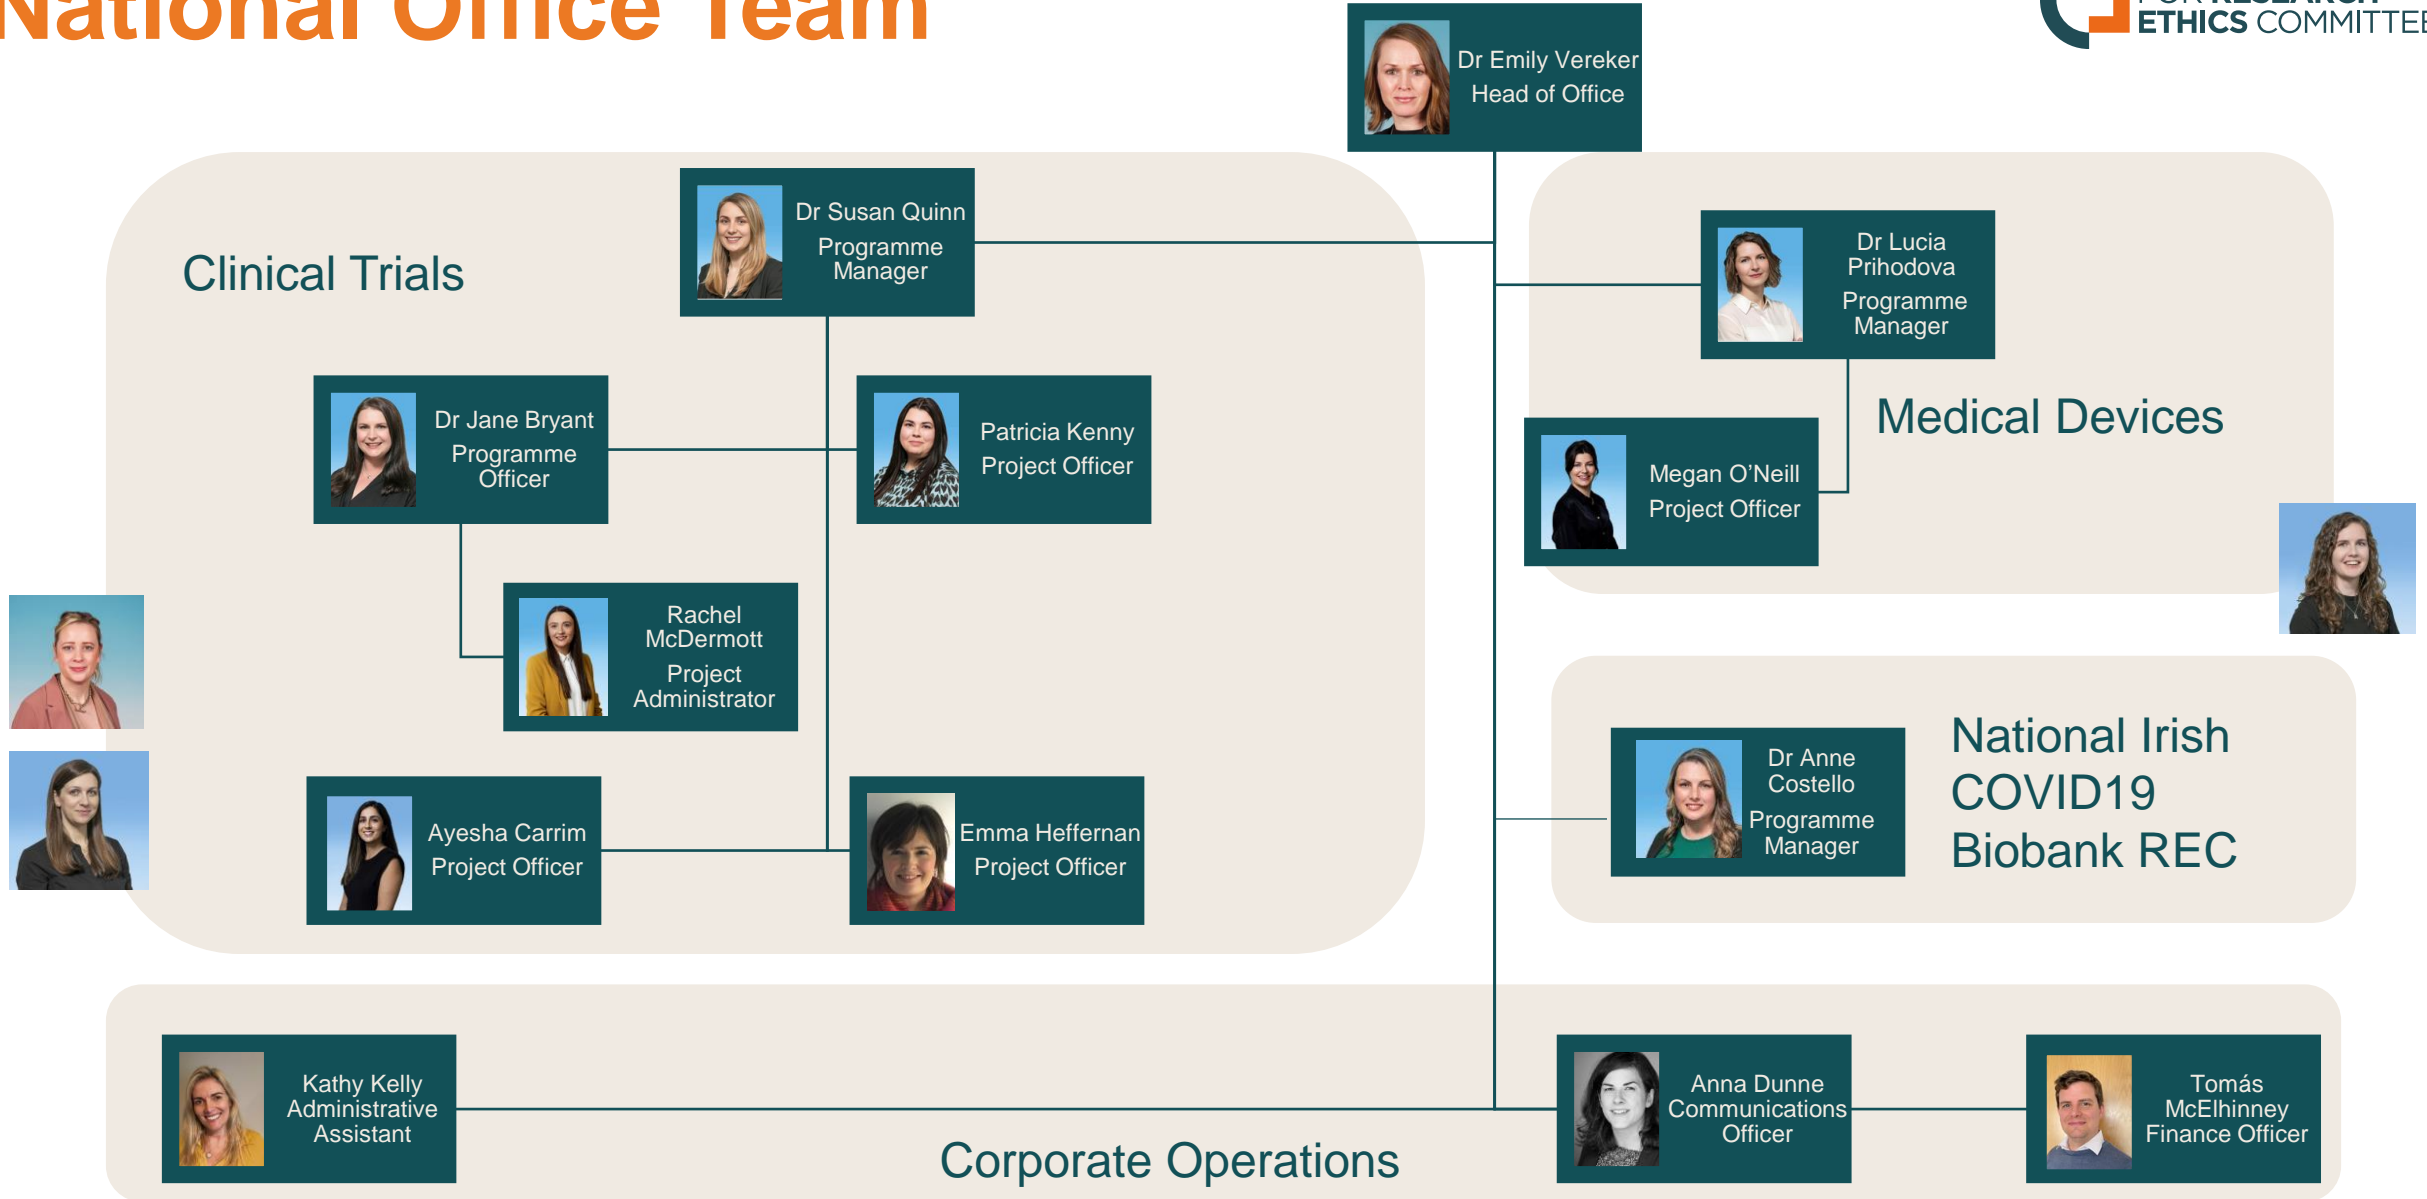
National Office Team

ETHICS COMMITTEE

Dr Emily Vereker
Head of Office

Clinical Trials

Dr Susan Quinn
Programme Manager

Dr Jane Bryant
Programme Officer

Patricia Kenny
Project Officer

Rachel McDermott
Project Administrator

Ayesha Carrim
Project Officer

Emma Heffernan
Project Officer

Dr Lucia Prihodova
Programme Manager

Medical Devices

Megan O'Neill
Project Officer

Dr Anne Costello
Programme Manager

National Irish COVID19 Biobank REC

Kathy Kelly
Administrative Assistant

Corporate Operations

Anna Dunne
Communications Officer

Tomás McElhinney
Finance Officer